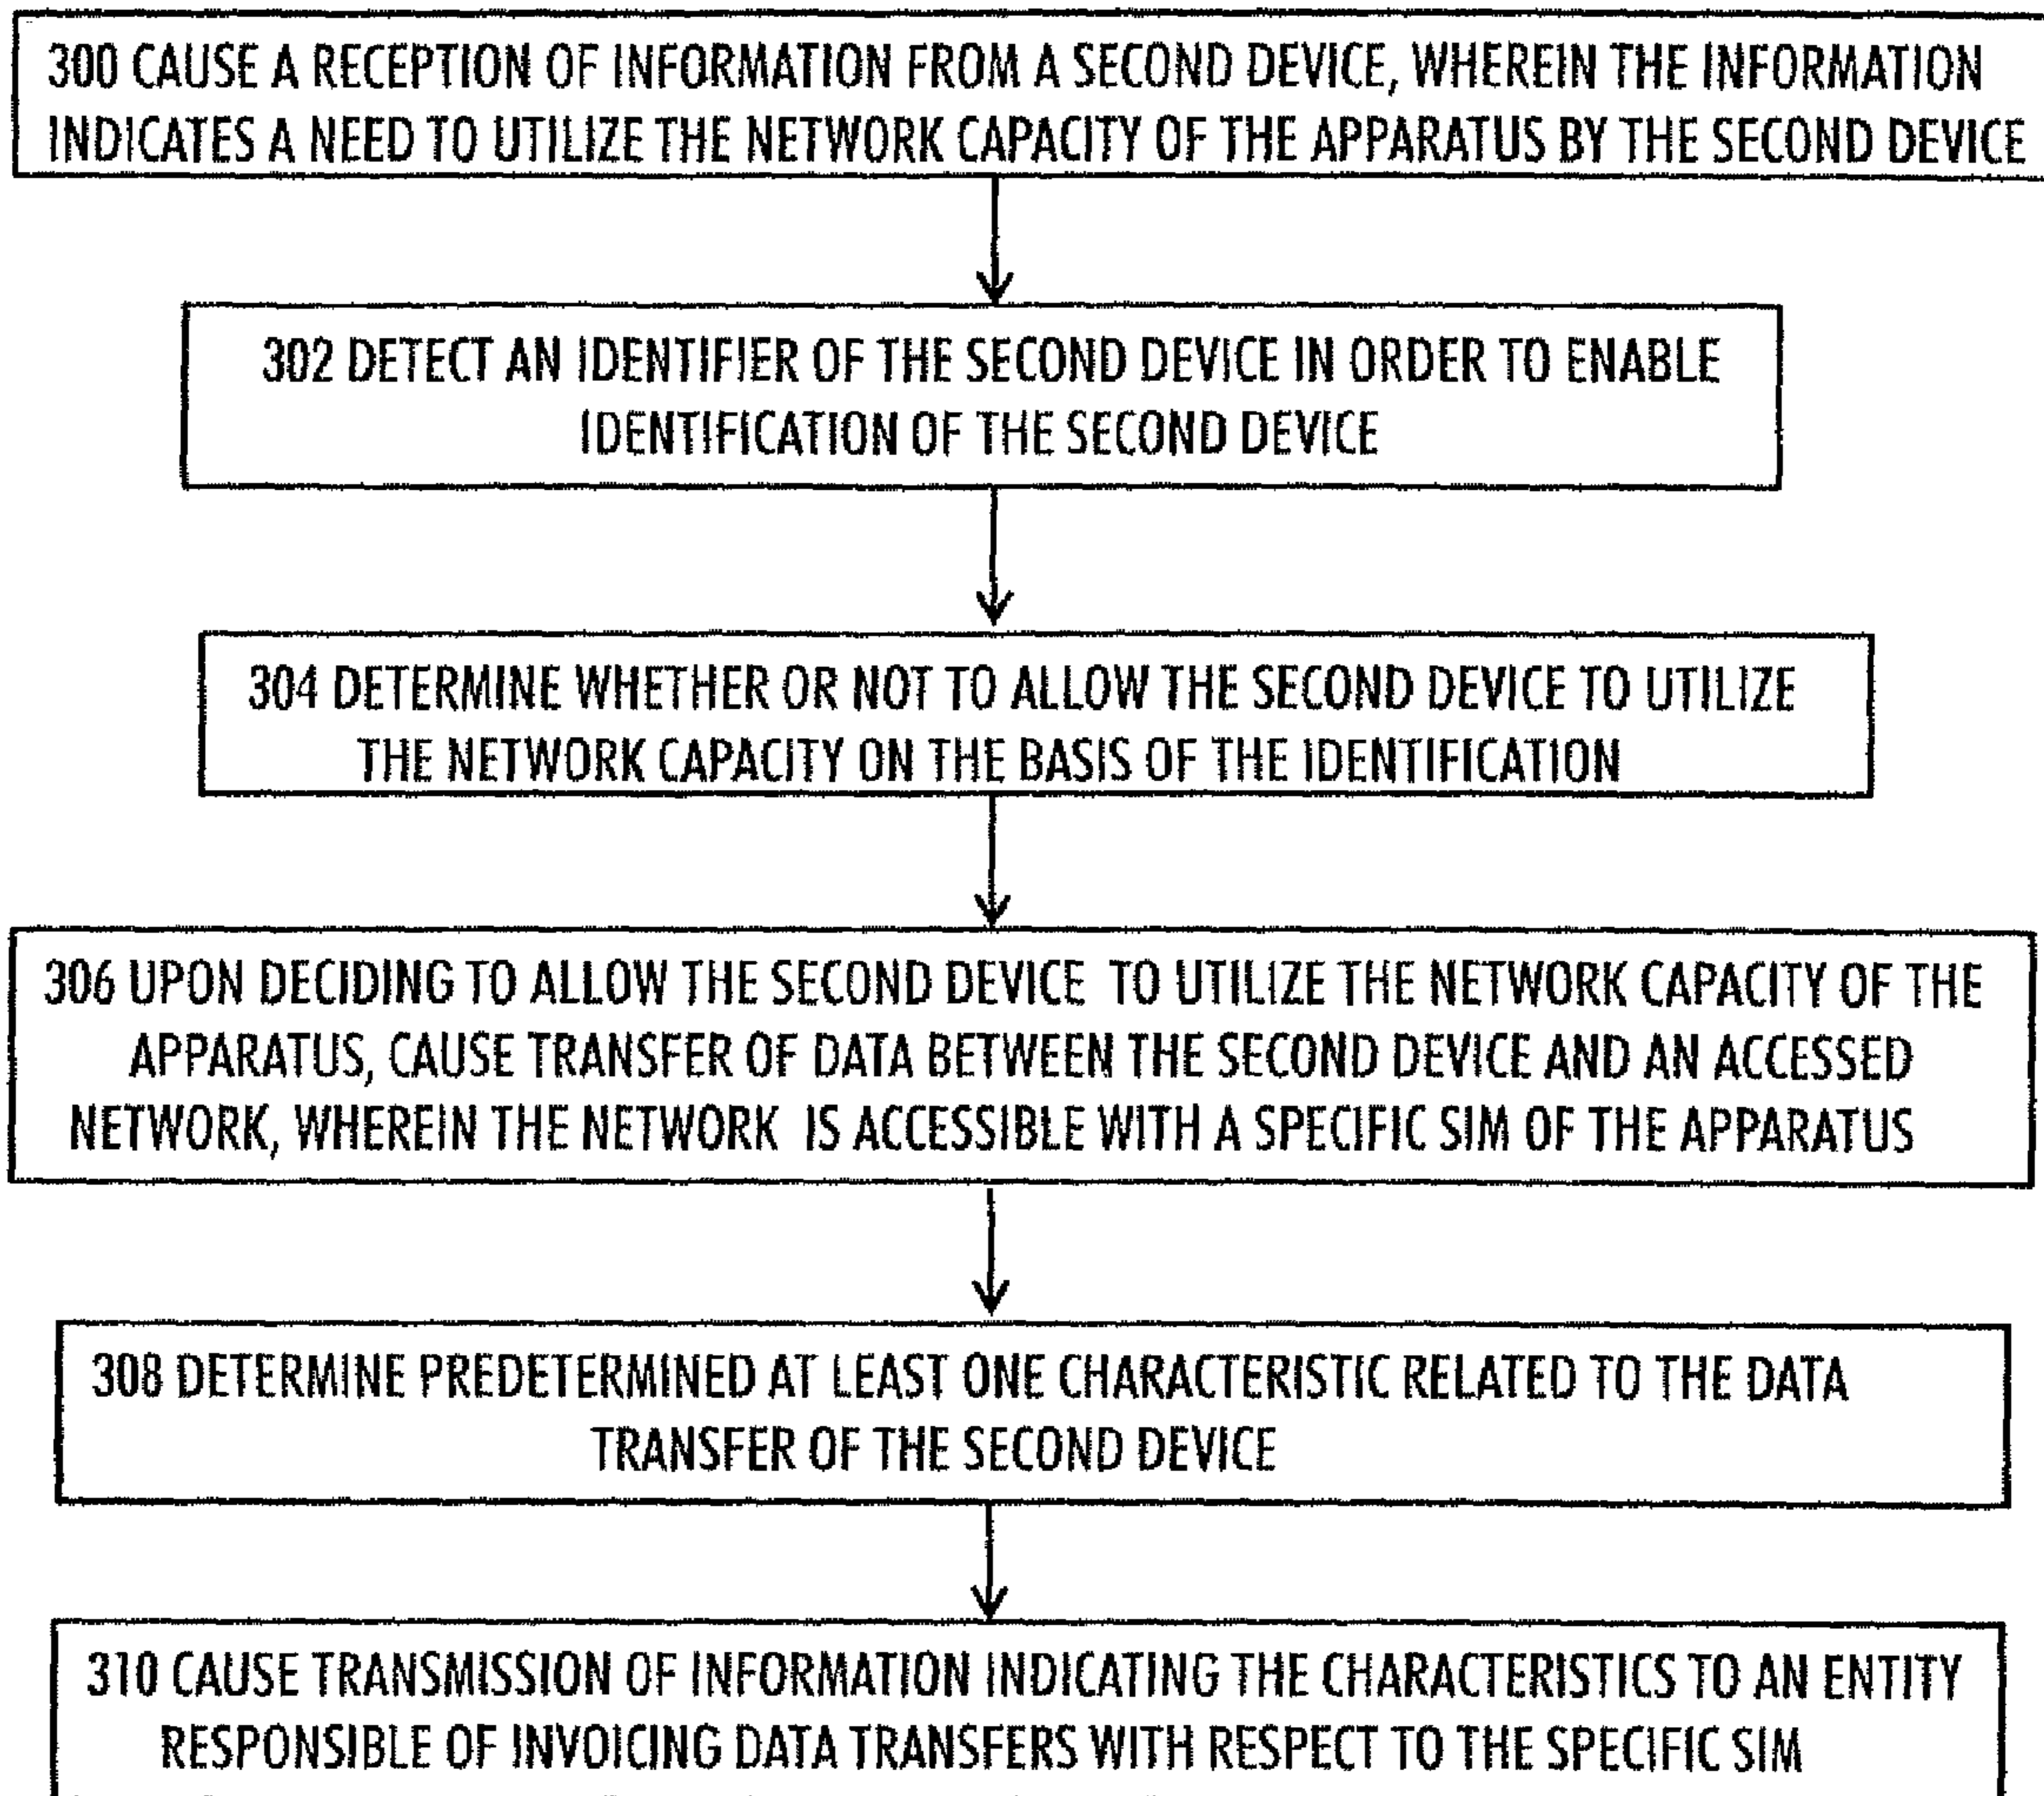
300 CAUSE A RECEPTION OF INFORMATION FROM A SECOND DEVICE, WHEREIN THE INFORMATION INDICATES A NEED TO UTILIZE THE NETWORK CAPACITY OF THE APPARATUS BY THE SECOND DEVICE

302 DETECT AN IDENTIFIER OF THE SECOND DEVICE IN ORDER TO ENABLE IDENTIFICATION OF THE SECOND DEVICE

304 DETERMINE WHETHER OR NOT TO ALLOW THE SECOND DEVICE TO UTILIZE THE NETWORK CAPACITY ON THE BASIS OF THE IDENTIFICATION

306 UPON DECIDING TO ALLOW THE SECOND DEVICE TO UTILIZE THE NETWORK CAPACITY OF THE APPARATUS, CAUSE TRANSFER OF DATA BETWEEN THE SECOND DEVICE AND AN ACCESSED NETWORK, WHEREIN THE NETWORK IS ACCESSIBLE WITH A SPECIFIC SIM OF THE APPARATUS

308 DETERMINE PREDETERMINED AT LEAST ONE CHARACTERISTIC RELATED TO THE DATA TRANSFER OF THE SECOND DEVICE

310 CAUSE TRANSMISSION OF INFORMATION INDICATING THE CHARACTERISTICS TO AN ENTITY RESPONSIBLE OF INVOICING DATA TRANSFERS WITH RESPECT TO THE SPECIFIC SIM